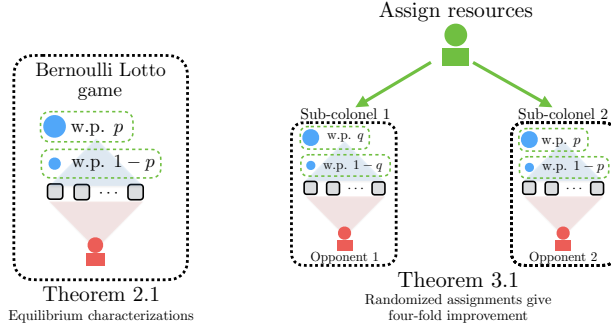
Bernoulli Lotto game

w.p. $p$

w.p. $1-p$

$\cdots$

Theorem 2.1

Equilibrium characterizations

Assign resources

Sub-colonel 1

w.p. $q$

w.p. $1-q$

$\cdots$

Opponent 1

Sub-colonel 2

w.p. $p$

w.p. $1-p$

$\cdots$

Opponent 2

Theorem 3.1

Randomized assignments give four-fold improvement